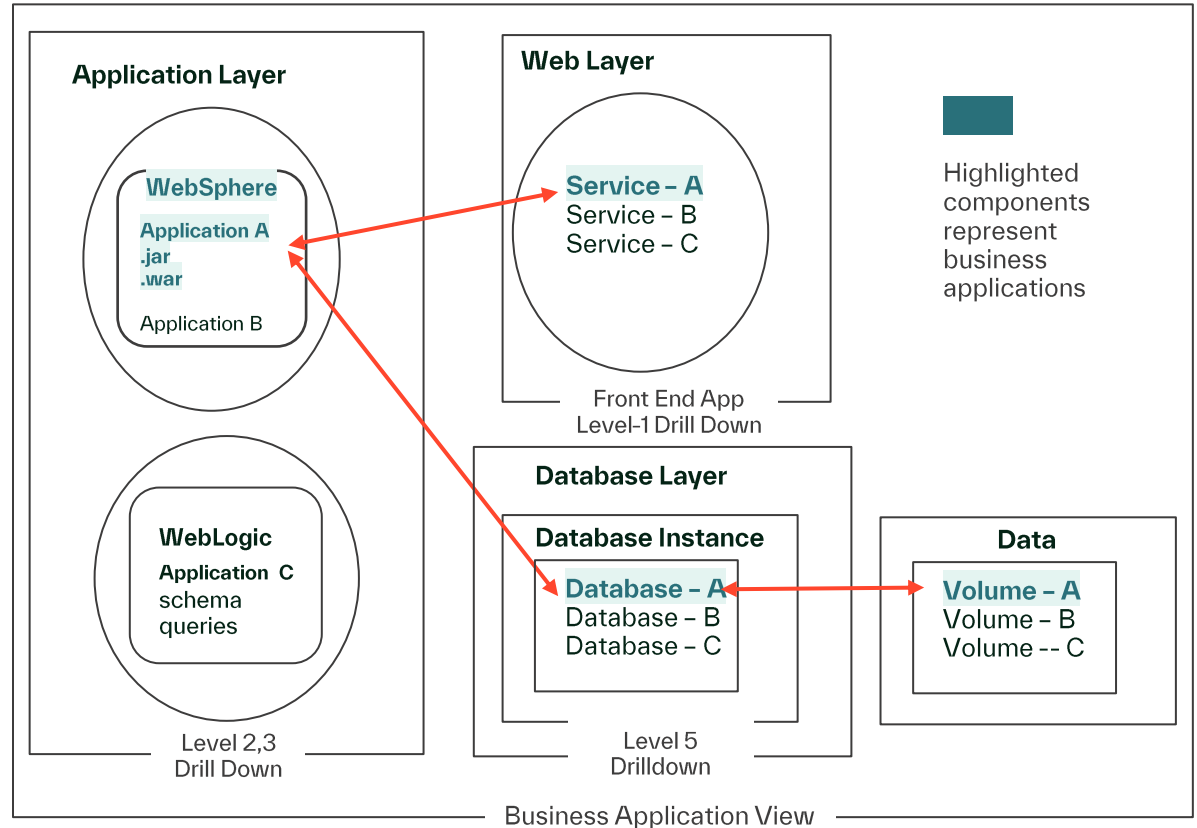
Application Layer

WebSphere

Application A
.jar
.war

Application B

WebLogic
Application C
schema
queries

Level 2,3
Drill Down

Web Layer

Service – A
Service – B
Service – C

Front End App
Level-1 Drill Down

Highlighted components represent business applications

Database Layer

Database Instance

Database – A
Database – B
Database – C

Level 5
Drilldown

Data

Volume – A
Volume – B
Volume -- C

Business Application View